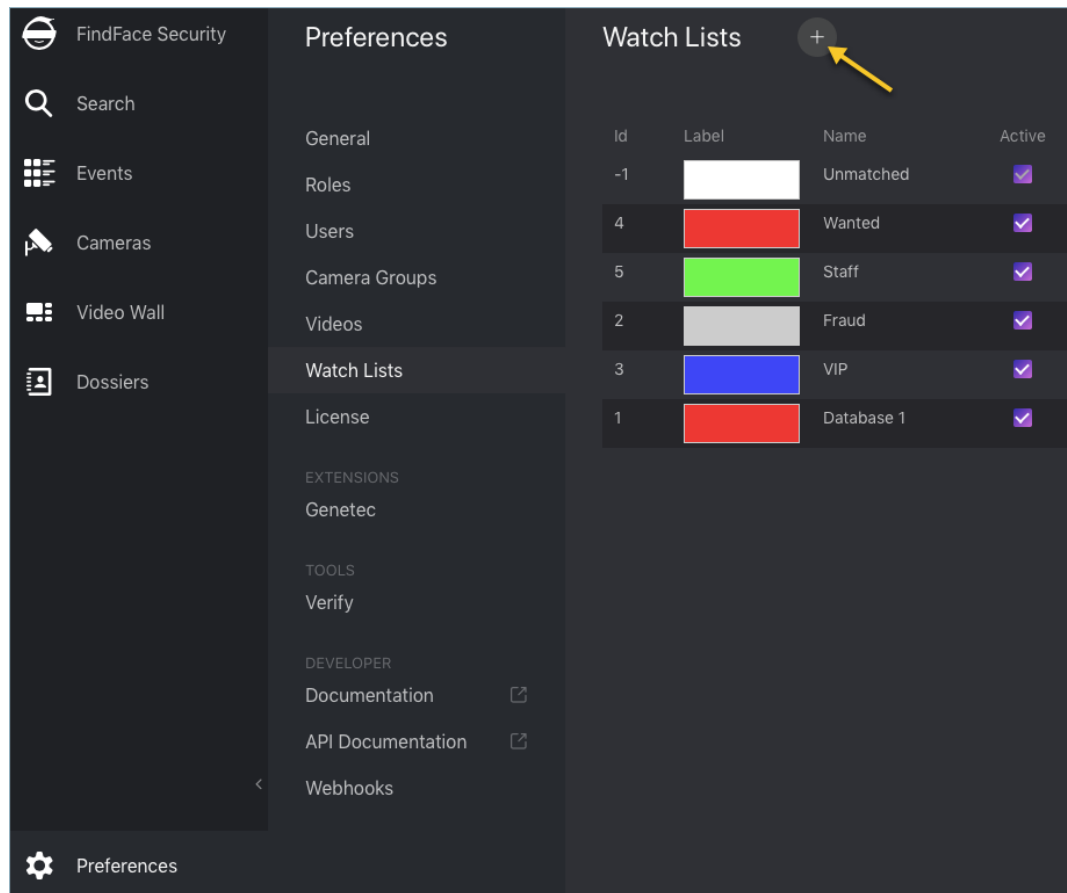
FindFace Security

Search

Events

Cameras

Video Wall

Dossiers

Preferences

Preferences

General

Roles

Users

Camera Groups

Videos

Watch Lists

License

EXTENSIONS

Genetec

TOOLS

Verify

DEVELOPER

Documentation

API Documentation

Webhooks

Watch Lists +

| Id | Label | Name | Active |
|---|---|---|---|
| -1 | | Unmatched | |
| 4 | | Wanted | |
| 5 | | Staff | |
| 2 | | Fraud | |
| 3 | | VIP | |
| 1 | | Database 1 | |